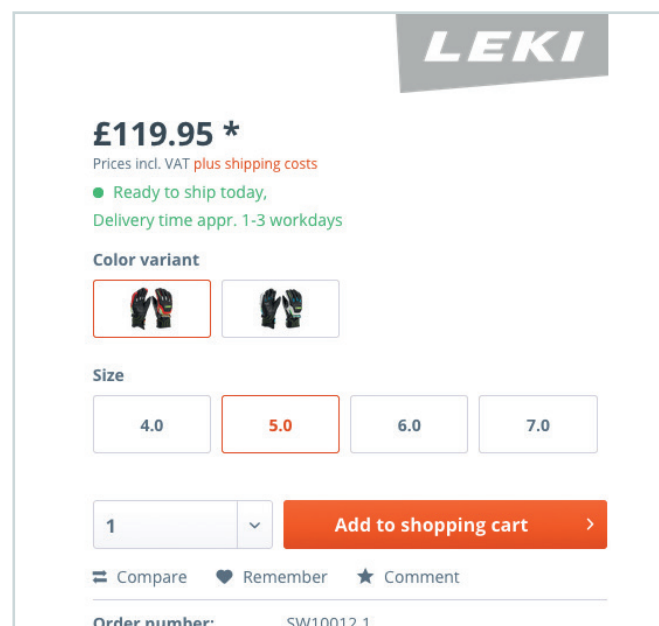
LEKI

£119.95 *

Prices incl. VAT plus shipping costs

Ready to ship today,
Delivery time appr. 1-3 workdays

Color variant

Size

4.0 5.0 6.0 7.0

1

Add to shopping cart ›

Compare Remember Comment

Order number: SW10012.1